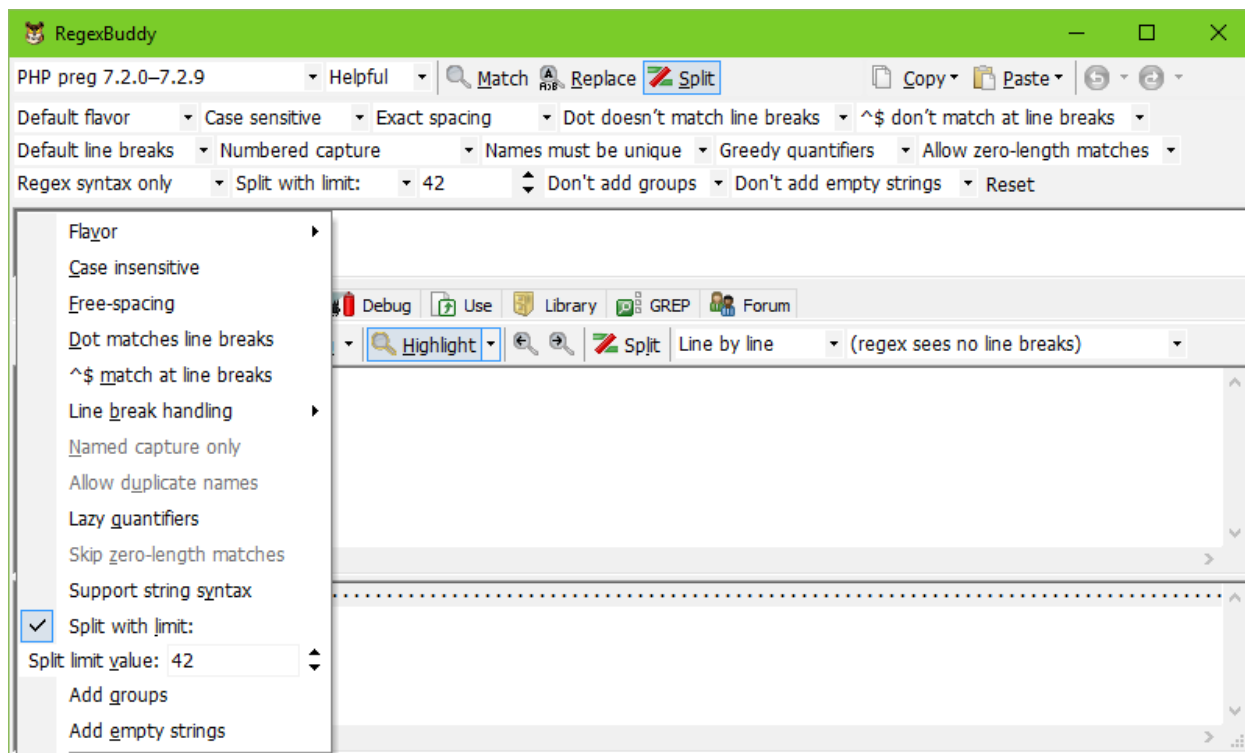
RegexBuddy

PHP preg 7.2.0–7.2.9
Helpful
Match
Replace
Split
Copy
Paste

Default flavor
Case sensitive
Exact spacing
Dot doesn't match line breaks
^$ don't match at line breaks
Default line breaks
Numbered capture
Names must be unique
Greedy quantifiers
Allow zero-length matches
Regex syntax only
Split with limit:
42
Don't add groups
Don't add empty strings
Reset

Flavor
Case insensitive
Free-spacing
Dot matches line breaks
^$ match at line breaks
Line break handling
Named capture only
Allow duplicate names
Lazy quantifiers
Skip zero-length matches
Support string syntax
Split with limit:
Split limit value: 42
Add groups
Add empty strings

Debug
Use
Library
GREP
Forum
Highlight
Split
Line by line
(regex sees no line breaks)